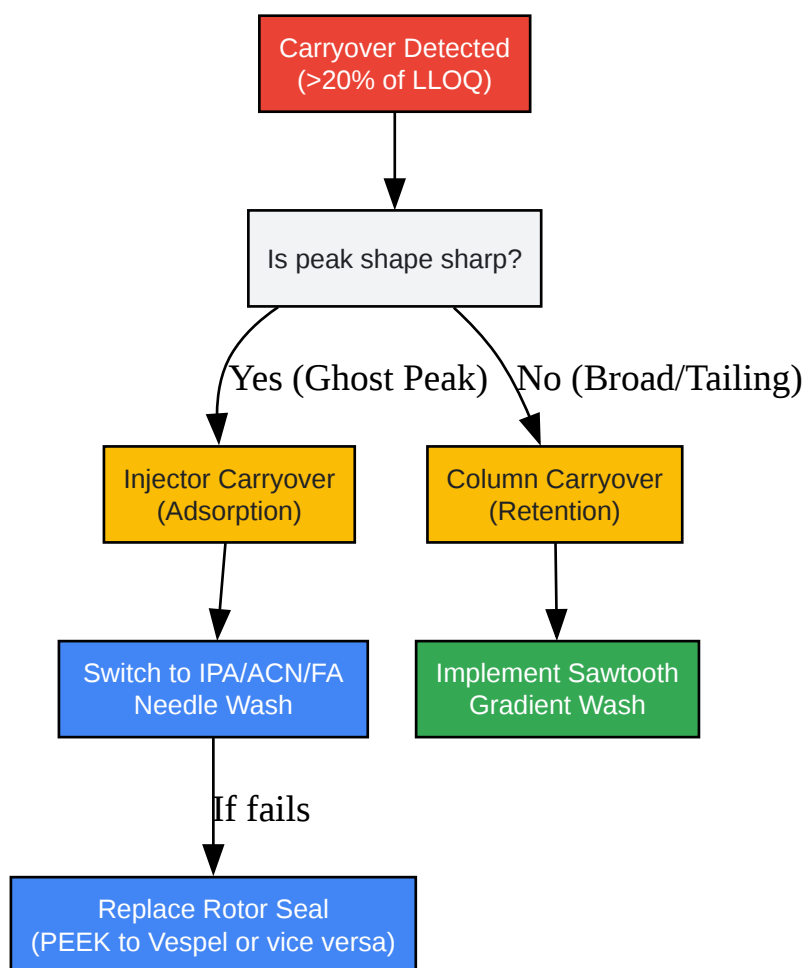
Carryover Detected
(>20% of LLOQ)

Is peak shape sharp?

Yes (Ghost Peak)

No (Broad/Tailing)

Injector Carryover
(Adsorption)

Column Carryover
(Retention)

Switch to IPA/ACN/FA
Needle Wash

Implement Sawtooth
Gradient Wash

If fails

Replace Rotor Seal
(PEEK to Vespel or vice versa)